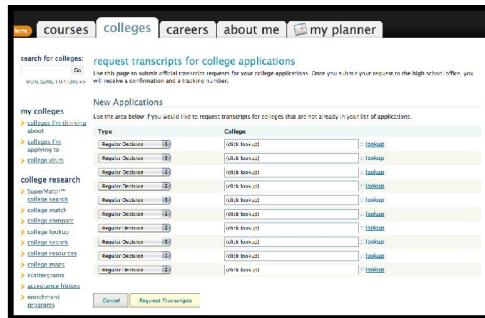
home courses colleges careers about me my planner

search for colleges:
Go
MORE SEARCH OPTIONS

my colleges
colleges I'm thinking about
colleges I'm applying to
college visits

college research
SuperMatch™ college search
college match
college compare
college lookup
college search
college resources
college maps
scattergrams
acceptance history
enrichment programs

request transcripts for college applications
Use this page to submit official transcript requests for your college applications. Once you submit your request to the high school office, you will receive a confirmation and a tracking number.

New Applications
Use the area below if you would like to request transcripts for colleges that are not already in your list of applications.

| Type | College | |
|---|---|---|
| Regular Decision | (click lookup) | lookup |
| Regular Decision | (click lookup) | lookup |
| Regular Decision | (click lookup) | lookup |
| Regular Decision | (click lookup) | lookup |
| Regular Decision | (click lookup) | lookup |
| Regular Decision | (click lookup) | lookup |
| Regular Decision | (click lookup) | lookup |
| Regular Decision | (click lookup) | lookup |
| Regular Decision | (click lookup) | lookup |
| Regular Decision | (click lookup) | lookup |

Cancel Request Transcripts